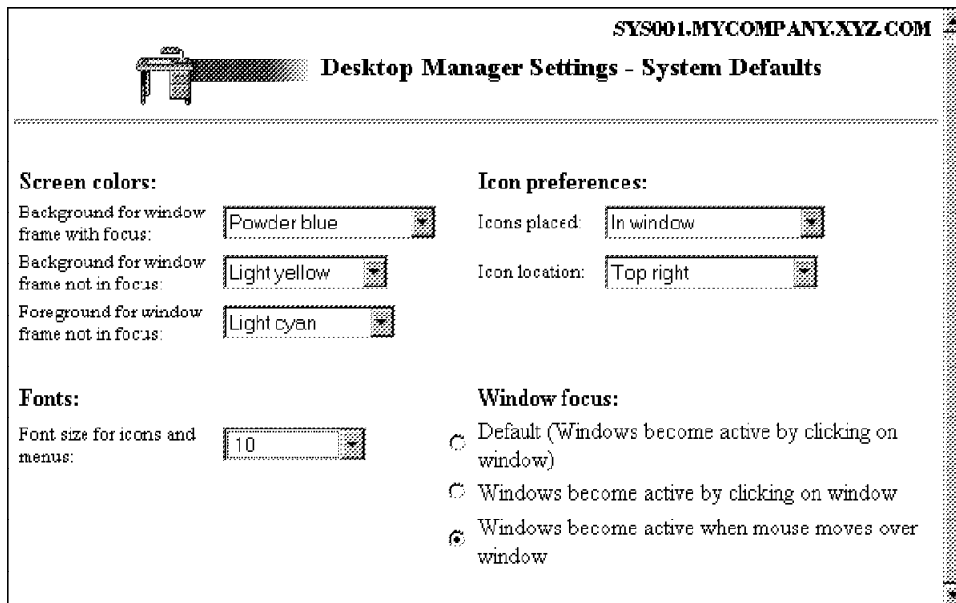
SYS001.MYCOMPANY.XYZ.COM

Desktop Manager Settings - System Defaults

Screen colors:

Background for window frame with focus: Powder blue

Background for window frame not in focus: Light yellow

Foreground for window frame not in focus: Light cyan

Icon preferences:

Icons placed: In window

Icon location: Top right

Fonts:

Font size for icons and menus: 10

Window focus:

Default (Windows become active by clicking on window)

Windows become active by clicking on window

Windows become active when mouse moves over window